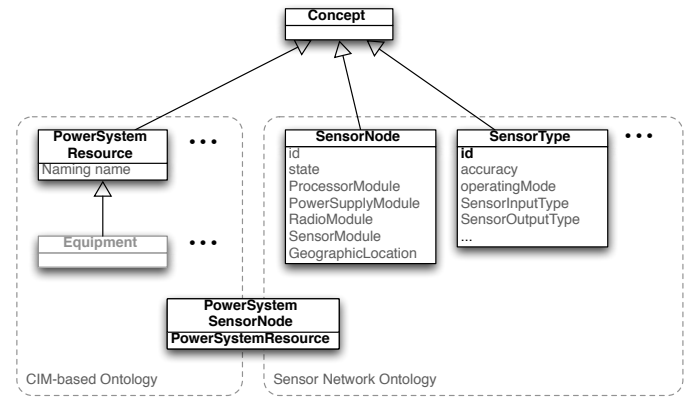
Concept

PowerSystem Resource
Naming name

• • •

Equipment

• • •

SensorNode
id
state
ProcessorModule
PowerSupplyModule
RadioModule
SensorModule
GeographicLocation

SensorType
id
accuracy
operatingMode
SensorInputType
SensorOutputType
...

• • •

PowerSystem SensorNode
PowerSystemResource

CIM-based Ontology

Sensor Network Ontology